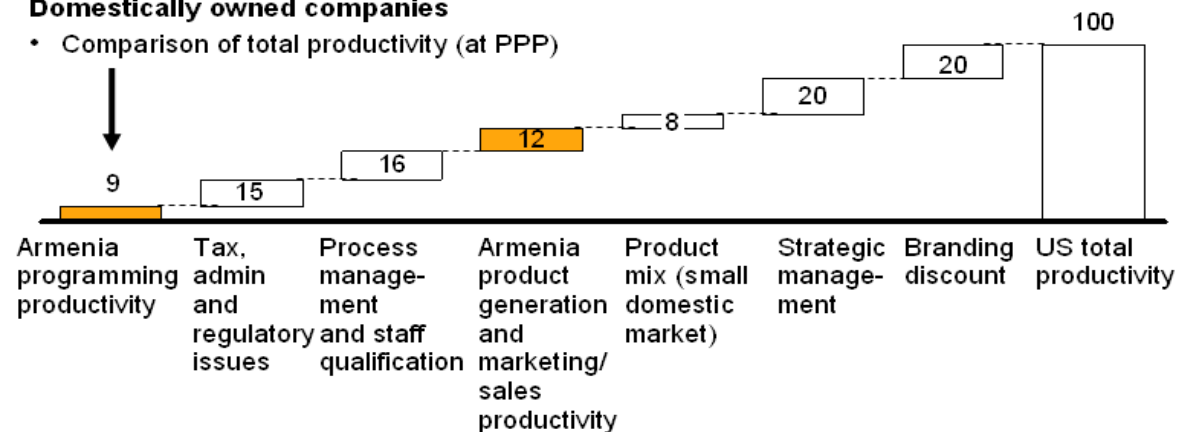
Domestically owned companies

• Comparison of total productivity (at PPP)

9

15

16

12

8

20

20

100

Armenia programming productivity

Tax, admin and regulatory issues

Process management and staff qualification

Armenia product generation and marketing/ sales productivity

Product mix (small domestic market)

Strategic management

Branding discount

US total productivity